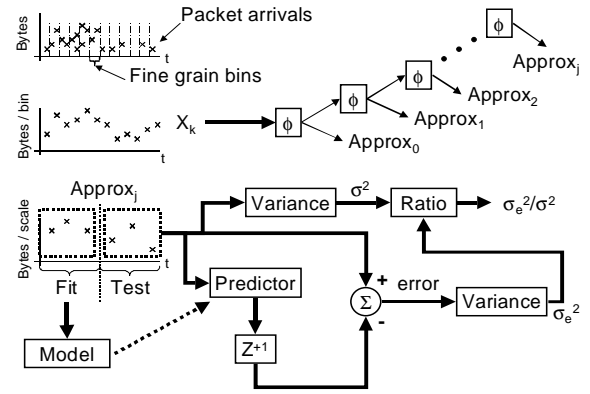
Bytes

t

Packet arrivals

Fine grain bins

Bytes / bin

t

$X_k$

$\phi$

$\phi$

$\phi$

$\phi$

$\text{Approx}_0$

$\text{Approx}_1$

$\text{Approx}_2$

$\text{Approx}_j$

$\text{Approx}_j$

Bytes / scale

t

Fit

Test

Model

Predictor

$Z^{+1}$

Variance

$\sigma^2$

Ratio

$\sigma_e^2/\sigma^2$

$\Sigma$

+

-

error

Variance

$\sigma_e^2$